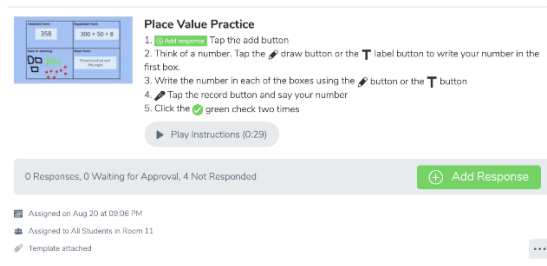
| Standard Form | Expanded Form |
|---|---|
| 358 | 300 + 50 + 8 |
| Base 10 drawing | Word Form |
|  | three hundred and fifty eight |

Place Value Practice

1. Add response Tap the add button
2. Think of a number. Tap the draw button or the T label button to write your number in the first box.
3. Write the number in each of the boxes using the button or the T button
4. Tap the record button and say your number
5. Click the green check two times

Play Instructions (0:29)

0 Responses, 0 Waiting for Approval, 4 Not Responded

Add Response

Assigned on Aug 20 at 09:06 PM

Assigned to All Students in Room 11

Template attached

...